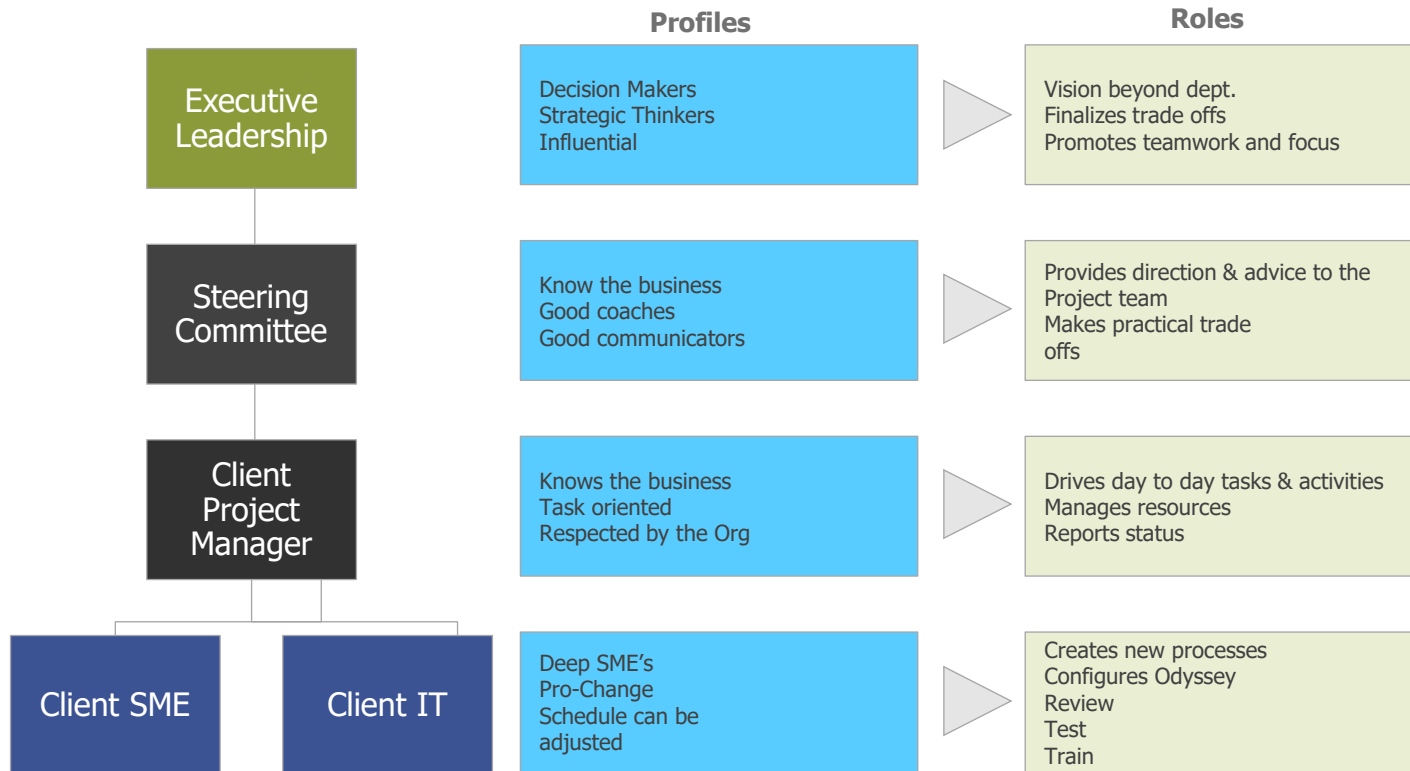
Profiles

Roles

Executive Leadership

Decision Makers
Strategic Thinkers
Influential

Vision beyond dept.
Finalizes trade offs
Promotes teamwork and focus

Steering Committee

Know the business
Good coaches
Good communicators

Provides direction & advice to the Project team
Makes practical trade offs

Client Project Manager

Knows the business
Task oriented
Respected by the Org

Drives day to day tasks & activities
Manages resources
Reports status

Client SME

Client IT

Deep SME's
Pro-Change
Schedule can be adjusted

Creates new processes
Configures Odyssey
Review
Test
Train